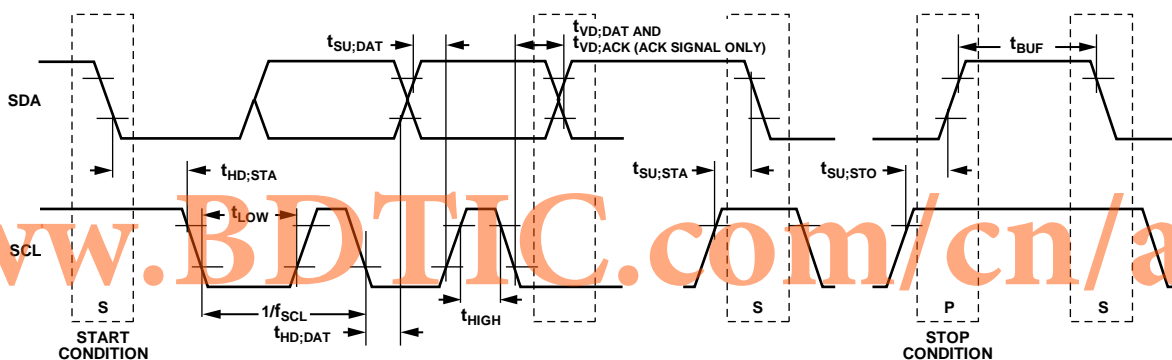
$t_{SU;DAT}$

$t_{VD;DAT}$ AND
$t_{VD;ACK}$ (ACK SIGNAL ONLY)

$t_{BUF}$

SDA

$t_{HD;STA}$

$t_{SU;STA}$

$t_{SU;STO}$

$t_{LOW}$

SCL

www.BDTIC.com/cn/a

S

$1/f_{SCL}$

$t_{HD;DAT}$

$t_{HIGH}$

S

P

S

START
CONDITION

STOP
CONDITION